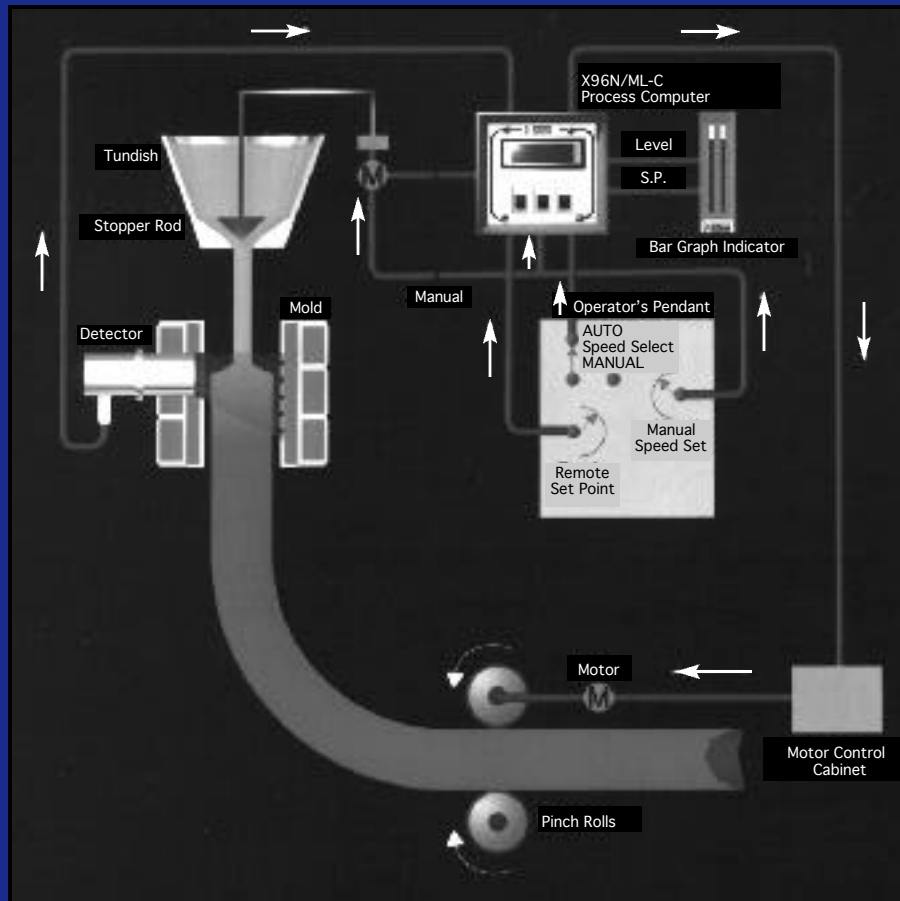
X96N/ML-C
Process Computer

Tundish

Level

S.P.

Stopper Rod

Bar Graph Indicator

Manual

Operator's Pendant

Detector

Mold

AUTO
Speed Select
MANUAL

Manual
Speed Set

Remote
Set Point

Motor

Motor Control
Cabinet

Pinch Rolls